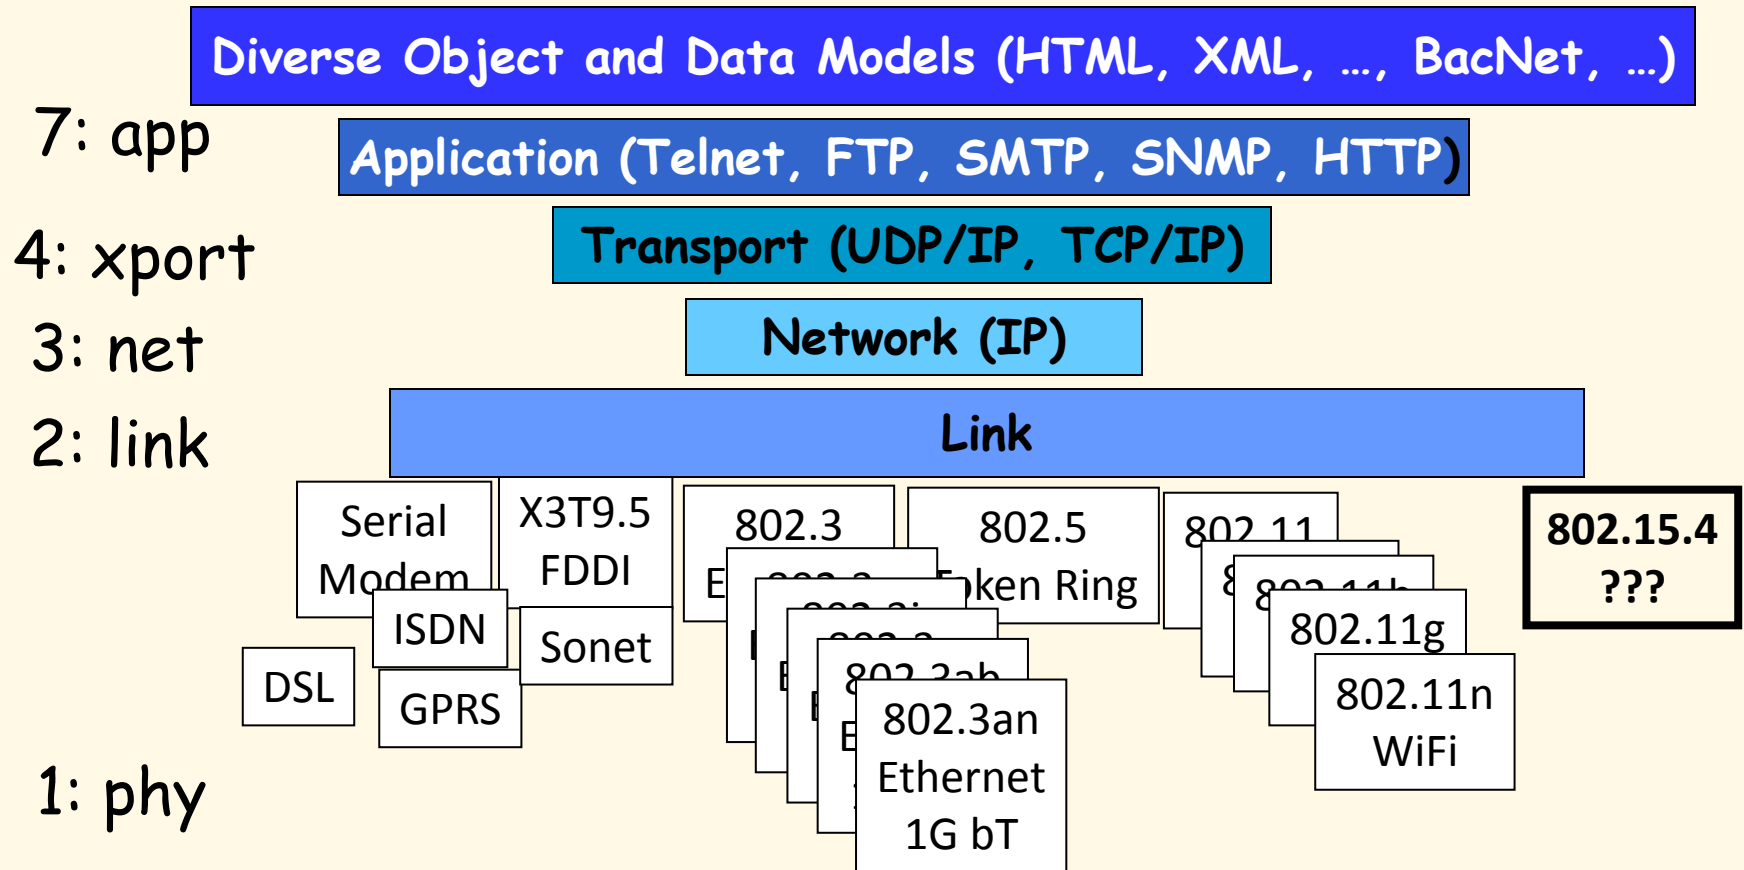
Diverse Object and Data Models (HTML, XML, …, BacNet, …)

7: app

Application (Telnet, FTP, SMTP, SNMP, HTTP)

4: xport

Transport (UDP/IP, TCP/IP)

3: net

Network (IP)

2: link

Link

Serial Modem

X3T9.5 FDDI

802.3 E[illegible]

802.5 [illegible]oken Ring

802.11

802.15.4 ???

ISDN

Sonet

DSL

GPRS

802.11g

802.11n WiFi

802.3an Ethernet 1G bT

1: phy